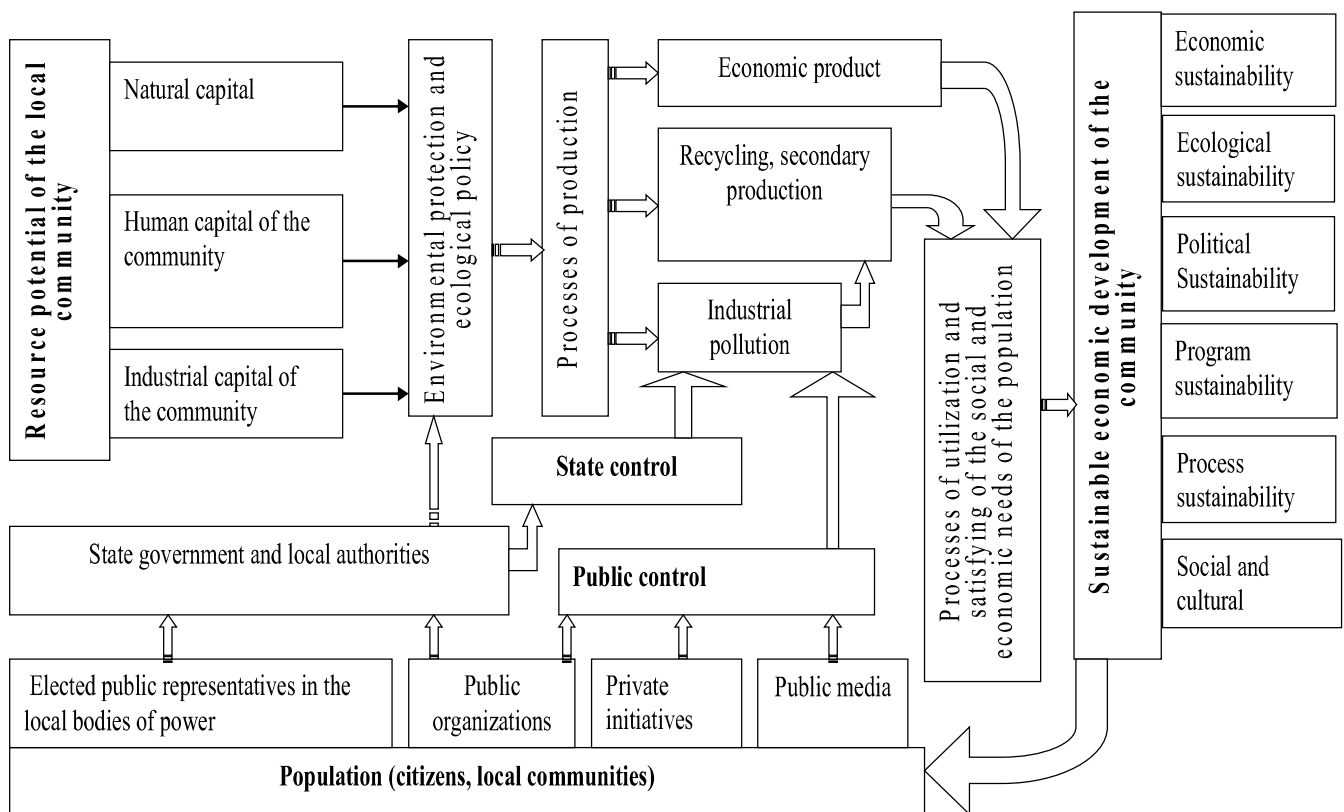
Resource potential of the local community

Natural capital

Human capital of the community

Industrial capital of the community

Environmental protection and ecological policy

Processes of production

Economic product

Recycling, secondary production

Industrial pollution

State control

State government and local authorities

Public control

Processes of utilization and satisfying of the social and economic needs of the population

Sustainable economic development of the community

Economic sustainability

Ecological sustainability

Political Sustainability

Program sustainability

Process sustainability

Social and cultural

Elected public representatives in the local bodies of power

Public organizations

Private initiatives

Public media

Population (citizens, local communities)